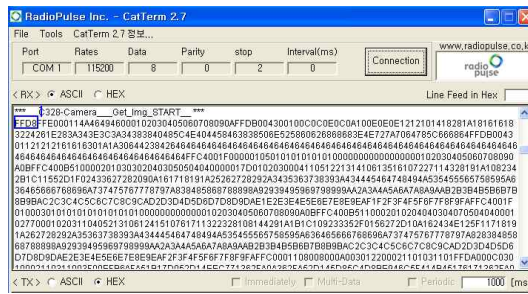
RadioPulse Inc. - CatTerm 2.7

File Tools CatTerm 2.7 정보...

Port | Rates | Data | Parity | stop | Interval(ms)
COM 1 | 115200 | 8 | 0 | 2 | 0

Connection

www.radiopulse.co.k

radio pulse

<RX> ASCII HEX

Line Feed in Hex

*** C328-Camera___Get_Img_START___ ***
FFD8FFE000114A46494600010203040506070809AFFDB004300100C0C0E0C0A100E0E0E1212014 18281A18161618
3224261E283A343E3C3A343838404B5C4E40445846383850E5258806268686 83E4E727A7064785C666864FFDB0043
0111212161616301A1A30644238426464646464646464646464646464646464646464646464646464646464646464646
4646464646464646464646464646464646FFC4001F0000010501010101010000000000000000000102030405060708090
A0BFFC400B5100002010303020403050504040000017D010203000411051221314106135161072271143281 91A108234
2B1C11552D1F02433627282090A161718191A25262728292A3435363738393A434445464748494A535455565758595A6
364656667686696A737475767778797A838485868788898A929394959697989 99AA2A3A4A5A6A7A8A9AAB2B3B4B5B6B7B
8B9BAC2C3C4C5C6C7C8C9CAD2D3D4D5D6D7D8D9DAE1E2E3E4E5E6E7E8E9EAF1F2F3F4F5F6F7F8F9FAFFC4001F
01000301010101010101010000000000000102030405060708090A0BFFC400B5110002010204040304070504040001
0277000102031104052131061241510761711322328108144291A1B1C109233352F0156272D10A162434E125F1171819
1A262728292A35363738393A434445464748494A535455565758595A636465666768696A737475767778797A82838485 86
8788898A929394959697989 99AA2A3A4A5A6A7A8A9AAB2B3B4B5B6B7B8B9BAC2C3C4C5C6C7C8C9CAD2D3D4D5D6
D7D8D9DAE2E3E4E5E6E7E8E9EAF2F3F4F5F6F7F8F9FAFFC000110800800A00030122000211010311 01FFDA000C030
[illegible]

<TX> ASCII HEX Immediately Multi-Data Periodic 1000 [ms